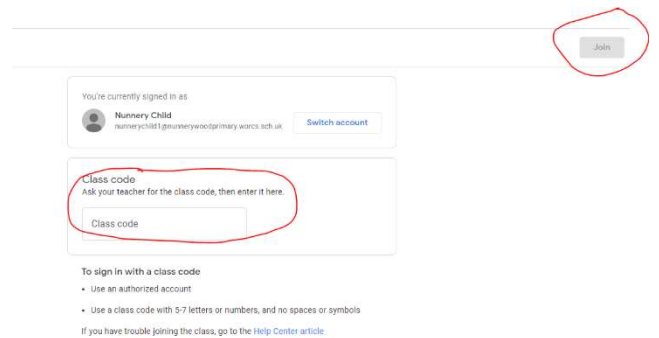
Join

You're currently signed in as

Nunnery Child
nunnerychild1@nunnerywoodprimary.worcs.sch.uk

Switch account

Class code
Ask your teacher for the class code, then enter it here.

Class code

To sign in with a class code

• Use an authorized account

• Use a class code with 5-7 letters or numbers, and no spaces or symbols

If you have trouble joining the class, go to the Help Center article